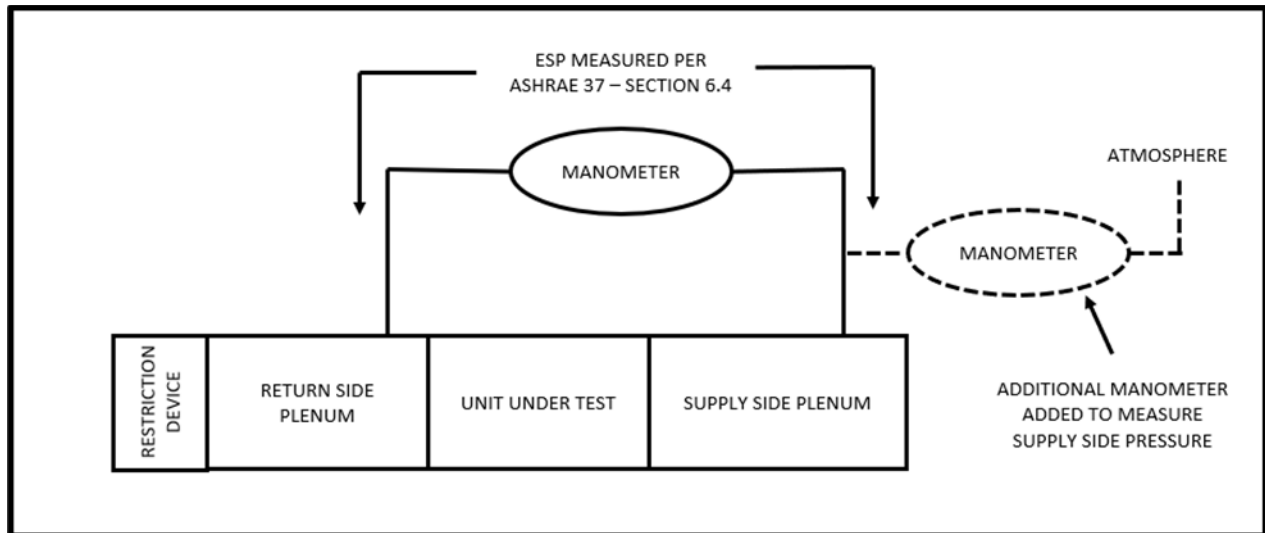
ESP MEASURED PER
ASHRAE 37 – SECTION 6.4

MANOMETER

ATMOSPHERE

MANOMETER

RESTRICTION DEVICE

RETURN SIDE PLENUM

UNIT UNDER TEST

SUPPLY SIDE PLENUM

ADDITIONAL MANOMETER
ADDED TO MEASURE
SUPPLY SIDE PRESSURE